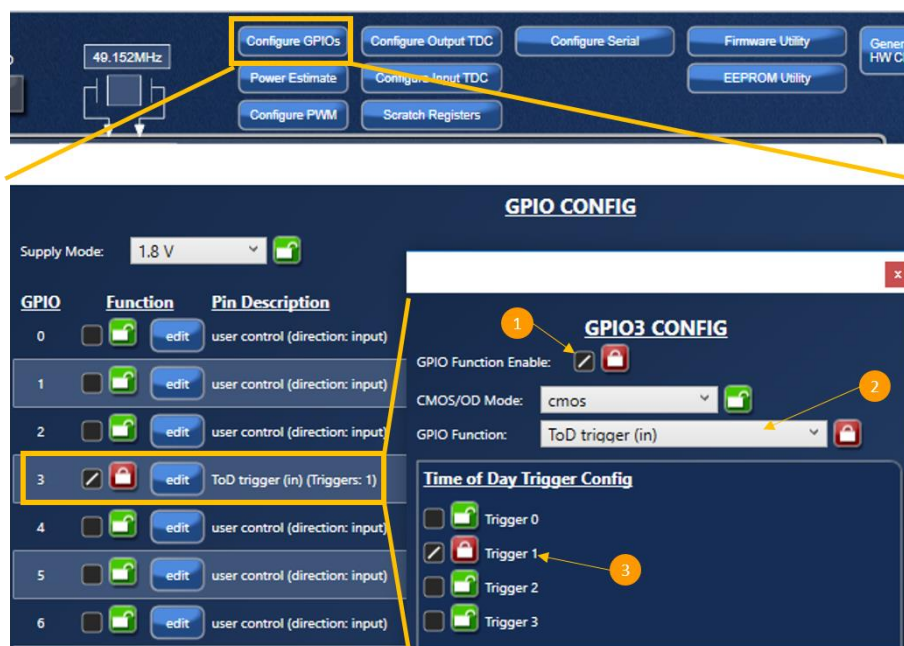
49.152MHz

Configure GPIOs
Configure Output TDC
Configure Serial
Firmware Utility
Gener HW C
Power Estimate
Configure Input TDC
EEPROM Utility
Configure PWM
Scratch Registers

GPIO CONFIG

Supply Mode: 1.8 V

| GPIO | Function | | Pin Description |
|---|---|---|---|
| 0 | | edit | user control (direction: input) |
| 1 | | edit | user control (direction: input) |
| 2 | | edit | user control (direction: input) |
| 3 | | edit | ToD trigger (in) (Triggers: 1) |
| 4 | | edit | user control (direction: input) |
| 5 | | edit | user control (direction: input) |
| 6 | | edit | user control (direction: input) |

x

1
GPIO3 CONFIG
GPIO Function Enable:
2
CMOS/OD Mode: cmos
GPIO Function: ToD trigger (in)

Time of Day Trigger Config
Trigger 0
Trigger 1
3
Trigger 2
Trigger 3